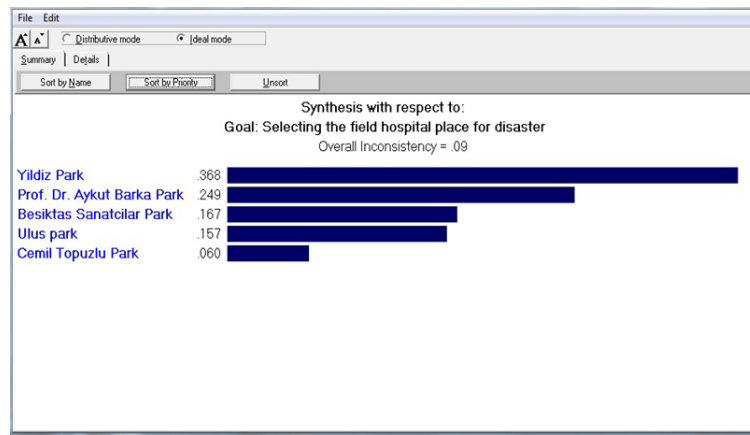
File Edit

A A Distributive mode Ideal mode

Summary | Details

Sort by Name | Sort by Priority | Unsort

Synthesis with respect to:
Goal: Selecting the field hospital place for disaster
Overall Inconsistency = .09

| | |
|---|---|
| Yildiz Park | .368 |
| Prof. Dr. Aykut Barka Park | .249 |
| Besiktas Sanatcilar Park | .167 |
| Ulus park | .157 |
| Cemil Topuzlu Park | .060 |